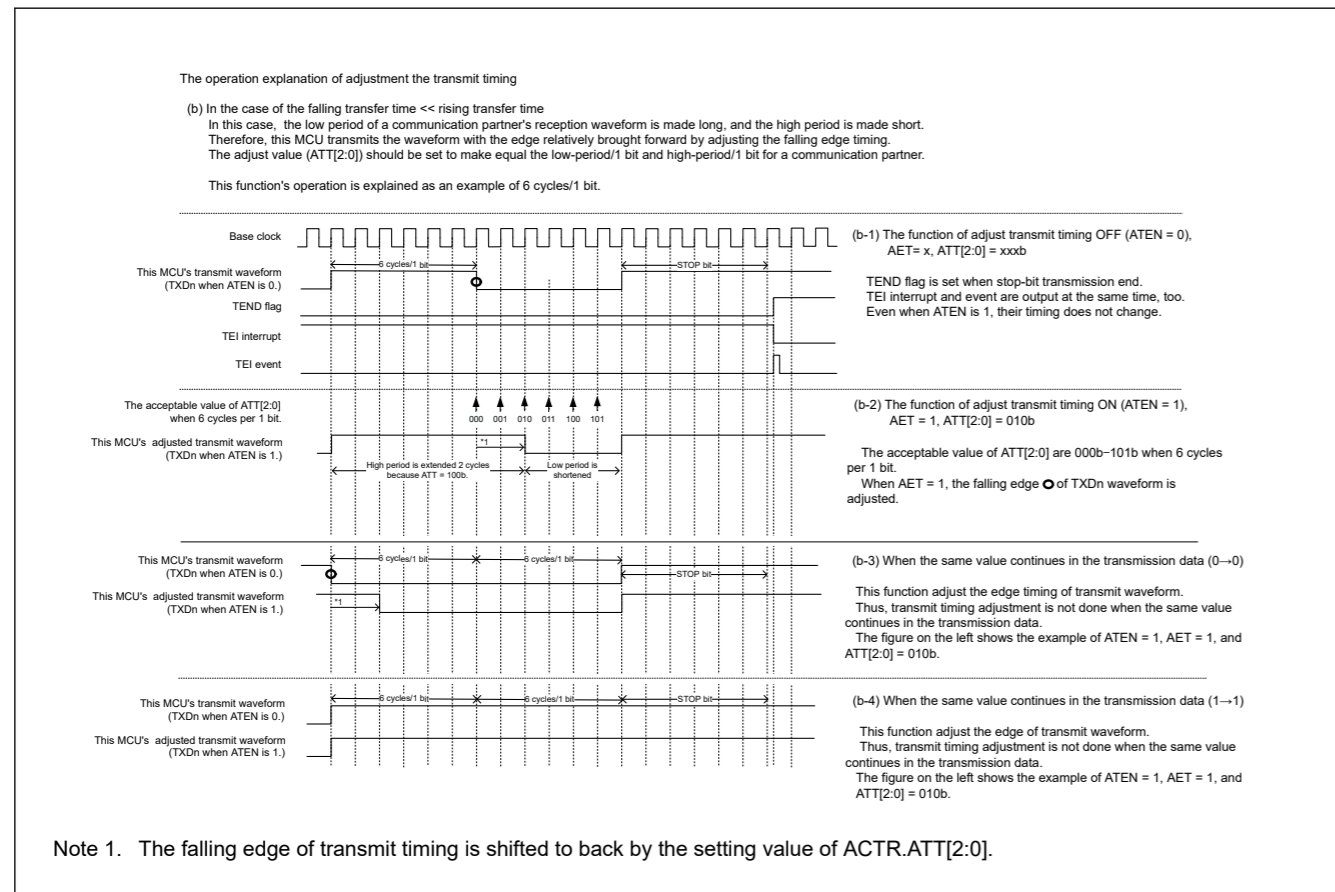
The operation explanation of adjustment the transmit timing

(b) In the case of the falling transfer time << rising transfer time
In this case, the low period of a communication partner's reception waveform is made long, and the high period is made short.
Therefore, this MCU transmits the waveform with the edge relatively brought forward by adjusting the falling edge timing.
The adjust value (ATT[2:0]) should be set to make equal the low-period/1 bit and high-period/1 bit for a communication partner.

This function's operation is explained as an example of 6 cycles/1 bit.

Base clock

This MCU's transmit waveform (TXDn when ATEN is 0.)

6 cycles/1 bit

STOP bit

TEND flag

TEI interrupt

TEI event

(b-1) The function of adjust transmit timing OFF (ATEN = 0), AET= x, ATT[2:0] = xxxb

TEND flag is set when stop-bit transmission end.
TEI interrupt and event are output at the same time, too.
Even when ATEN is 1, their timing does not change.

The acceptable value of ATT[2:0] when 6 cycles per 1 bit.

000 001 010 011 100 101

This MCU's adjusted transmit waveform (TXDn when ATEN is 1.)

*1

High period is extended 2 cycles because ATT = 100b.

Low period is shortened

(b-2) The function of adjust transmit timing ON (ATEN = 1), AET = 1, ATT[2:0] = 010b

The acceptable value of ATT[2:0] are 000b−101b when 6 cycles per 1 bit.
When AET = 1, the falling edge of TXDn waveform is adjusted.

This MCU's transmit waveform (TXDn when ATEN is 0.)

6 cycles/1 bit

6 cycles/1 bit

STOP bit

This MCU's adjusted transmit waveform (TXDn when ATEN is 1.)

*1

(b-3) When the same value continues in the transmission data (0→0)

This function adjust the edge timing of transmit waveform.
Thus, transmit timing adjustment is not done when the same value continues in the transmission data.
The figure on the left shows the example of ATEN = 1, AET = 1, and ATT[2:0] = 010b.

This MCU's transmit waveform (TXDn when ATEN is 0.)

6 cycles/1 bit

6 cycles/1 bit

STOP bit

This MCU's adjusted transmit waveform (TXDn when ATEN is 1.)

(b-4) When the same value continues in the transmission data (1→1)

This function adjust the edge of transmit waveform.
Thus, transmit timing adjustment is not done when the same value continues in the transmission data.
The figure on the left shows the example of ATEN = 1, AET = 1, and ATT[2:0] = 010b.

Note 1. The falling edge of transmit timing is shifted to back by the setting value of ACTR.ATT[2:0].